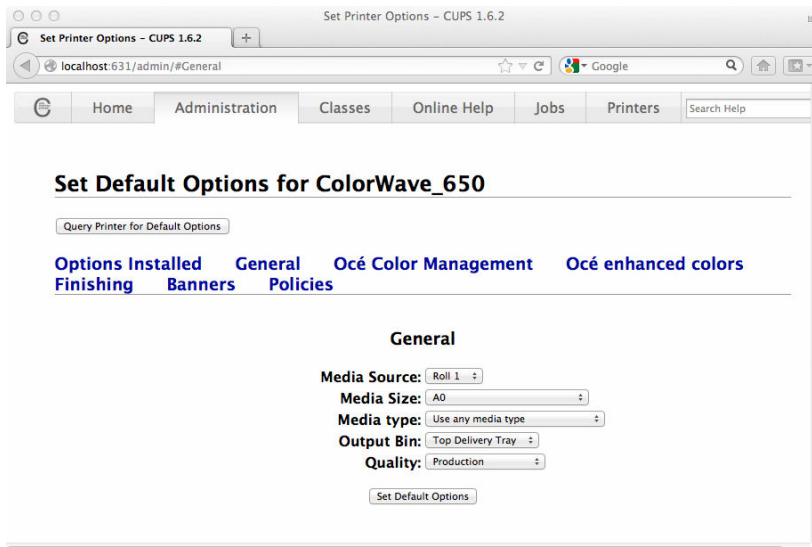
Set Printer Options – CUPS 1.6.2

Set Printer Options – CUPS 1.6.2

+

localhost:631/admin/#General

Google

Home Administration Classes Online Help Jobs Printers Search Help

Set Default Options for ColorWave_650

Query Printer for Default Options

Options Installed General Océ Color Management Océ enhanced colors Finishing Banners Policies

General

Media Source: Roll 1

Media Size: A0

Media type: Use any media type

Output Bin: Top Delivery Tray

Quality: Production

Set Default Options